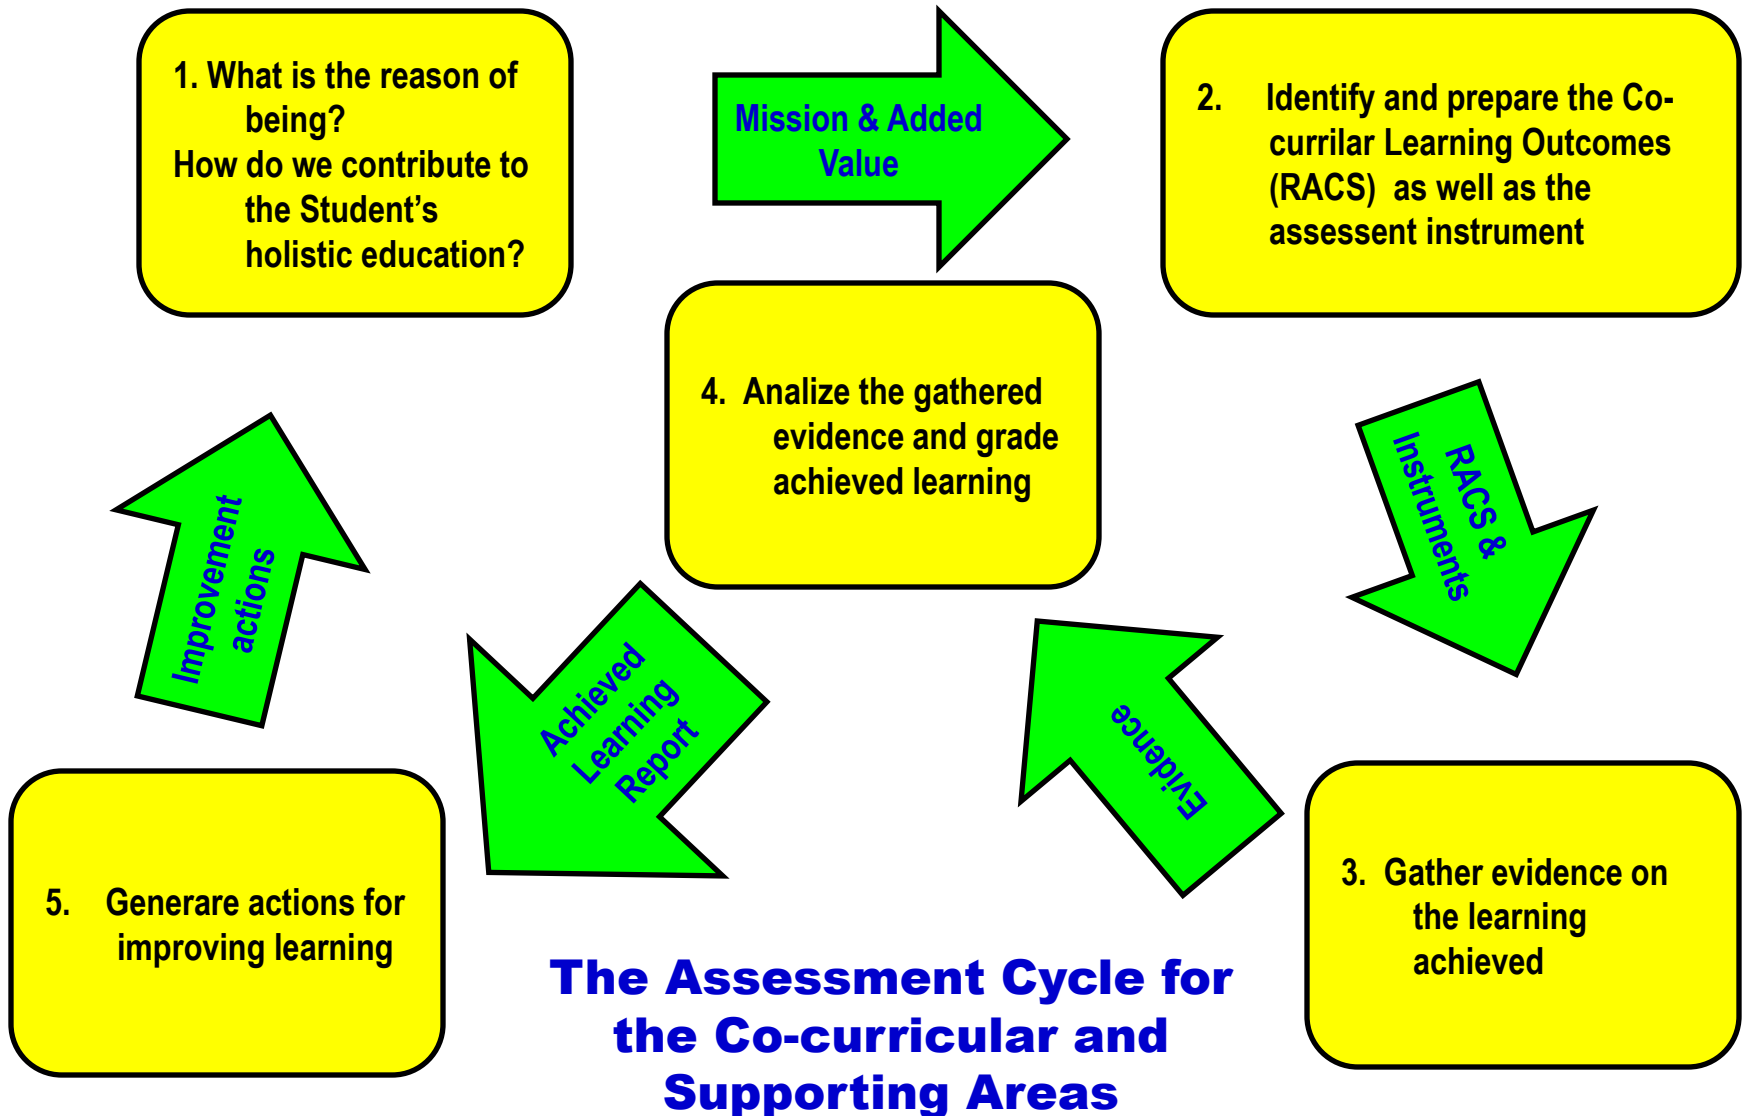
1. What is the reason of being?
How do we contribute to the Student's holistic education?

Mission & Added Value

2. Identify and prepare the Co-currilar Learning Outcomes (RACS) as well as the assessent instrument

4. Analize the gathered evidence and grade achieved learning

RACS & Instruments

Improvement actions

Achieved Learning Report

Evidence

5. Generare actions for improving learning

3. Gather evidence on the learning achieved

The Assessment Cycle for the Co-curricular and Supporting Areas